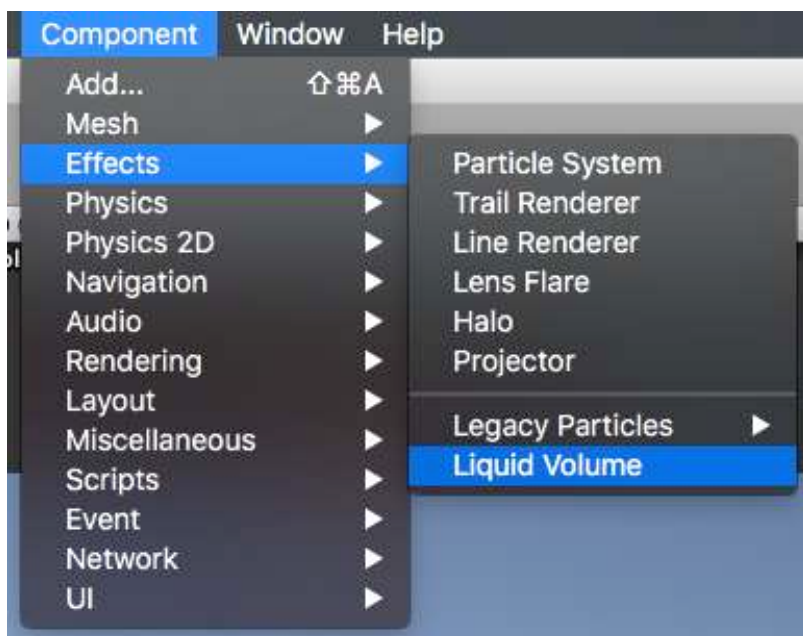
Component Window Help

Add... ⇧⌘A
Mesh
Effects
Physics
Physics 2D
Navigation
Audio
Rendering
Layout
Miscellaneous
Scripts
Event
Network
UI

Particle System
Trail Renderer
Line Renderer
Lens Flare
Halo
Projector
Legacy Particles
Liquid Volume